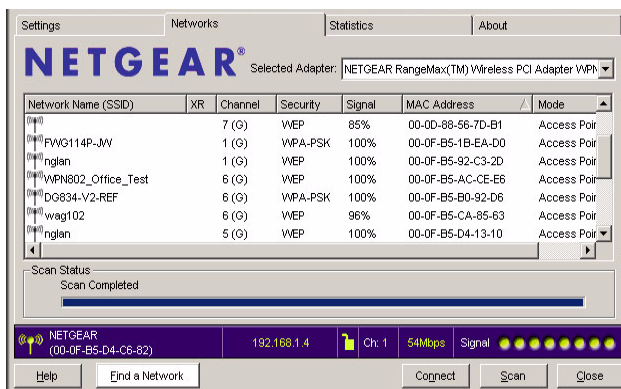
Settings | Networks | Statistics | About

NETGEAR®

Selected Adapter: NETGEAR RangeMax(TM) Wireless PCI Adapter WPN

| Network Name (SSID) | XR | Channel | Security | Signal | MAC Address | Mode |
|---|---|---|---|---|---|---|
| | | 7 (G) | WEP | 85% | 00-0D-88-56-7D-B1 | Access Poir |
| FWG114P-JW | | 1 (G) | WPA-PSK | 100% | 00-0F-B5-1B-EA-D0 | Access Poir |
| nglan | | 1 (G) | WEP | 100% | 00-0F-B5-92-C3-2D | Access Poir |
| WPN802_Office_Test | | 6 (G) | WEP | 100% | 00-0F-B5-AC-CE-E6 | Access Poir |
| DG834-V2-REF | | 6 (G) | WPA-PSK | 100% | 00-0F-B5-B0-92-D6 | Access Poir |
| wag102 | | 6 (G) | WEP | 96% | 00-0F-B5-CA-85-63 | Access Poir |
| nglan | | 5 (G) | WEP | 100% | 00-0F-B5-D4-13-10 | Access Poir |

Scan Status
Scan Completed

NETGEAR
(00-0F-B5-D4-C6-82)
192.168.1.4
Ch: 1
54Mbps
Signal

Help
Find a Network
Connect
Scan
Close